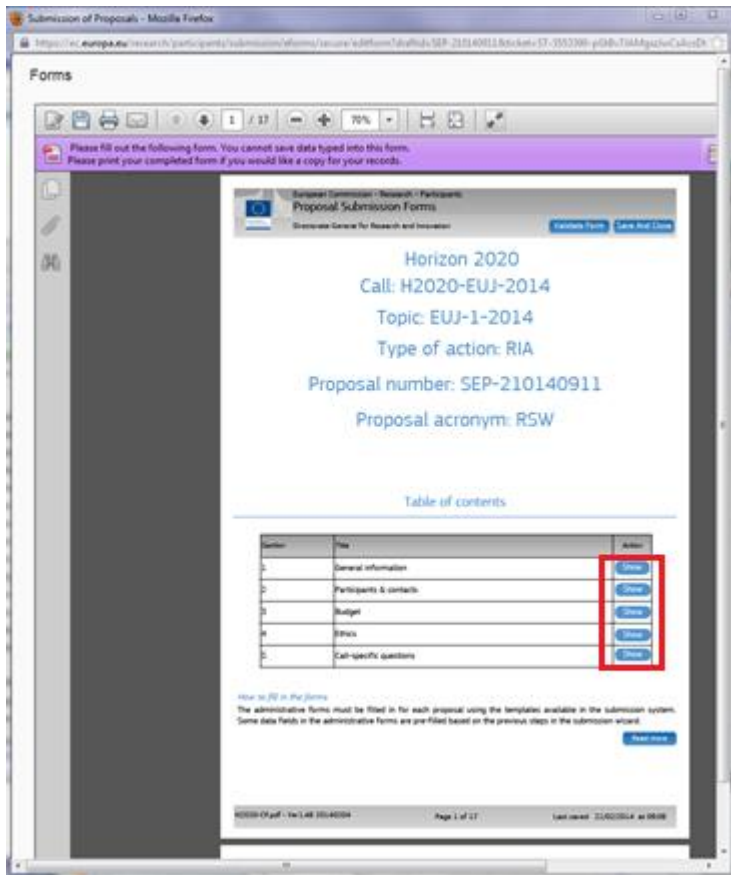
Submission of Proposals - Mozilla Firefox

https://ec.europa.eu/research/participants/submission/eforms/secure/editform?draftId=SEP-210140911&ticket=ST-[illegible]

Forms

1 / 17 70%

Please fill out the following form. You cannot save data typed into this form.
Please print your completed form if you would like a copy for your records.

European Commission - Research - Participants
Proposal Submission Forms
Directorate General for Research and Innovation

Validate Form Save And Close

Horizon 2020

Call: H2020-EUJ-2014

Topic: EUJ-1-2014

Type of action: RIA

Proposal number: SEP-210140911

Proposal acronym: RSW

Table of contents

| Section | Title | Action |
|---|---|---|
| 1 | General information | Show |
| 2 | Participants & contacts | Show |
| 3 | Budget | Show |
| 4 | Ethics | Show |
| 5 | Call-specific questions | Show |

How to fill in the forms

The administrative forms must be filled in for each proposal using the templates available in the submission system. Some data fields in the administrative forms are pre-filled based on the previous steps in the submission wizard.

Read more

H2020-CF.pdf - Ver1.48 20140204 Page 1 of 17 Last saved 21/02/2014 at 08:08